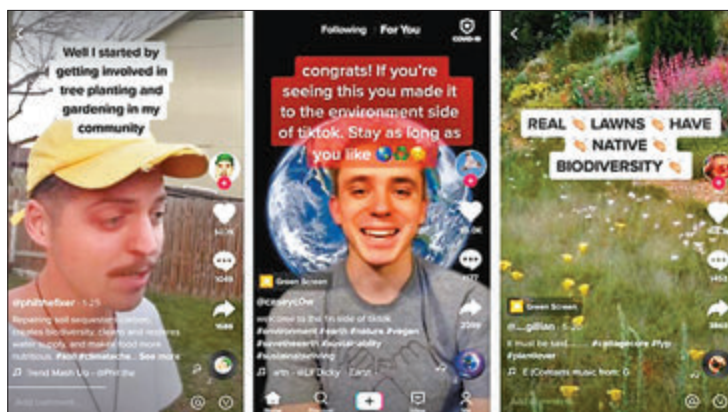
Well I started by getting involved in tree planting and gardening in my community

@philthefixer · 1-25

Repairing soil sequesters carbon, creates biodiversity, cleans and restores water supply, and makes food more nutritious. #soil #climatecha... See more

Trend Mash Up - @Phil the

Following For You

COVID-19

congrats! If you're seeing this you made it to the environment side of tiktok. Stay as long as you like

Green Screen

@caseyc0w

welcome to the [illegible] side of tiktok #environment #earth #nature #vegan #saveplanet #sustainability #sustainableliving

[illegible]

REAL 👏 LAWNS 👏 HAVE 👏 NATIVE 👏 BIODIVERSITY 👏

Green Screen

@...gillian · 5-20

It must be said........ #cottagecore #fyp #plantlover

E (Contains music from: G

Add comment...